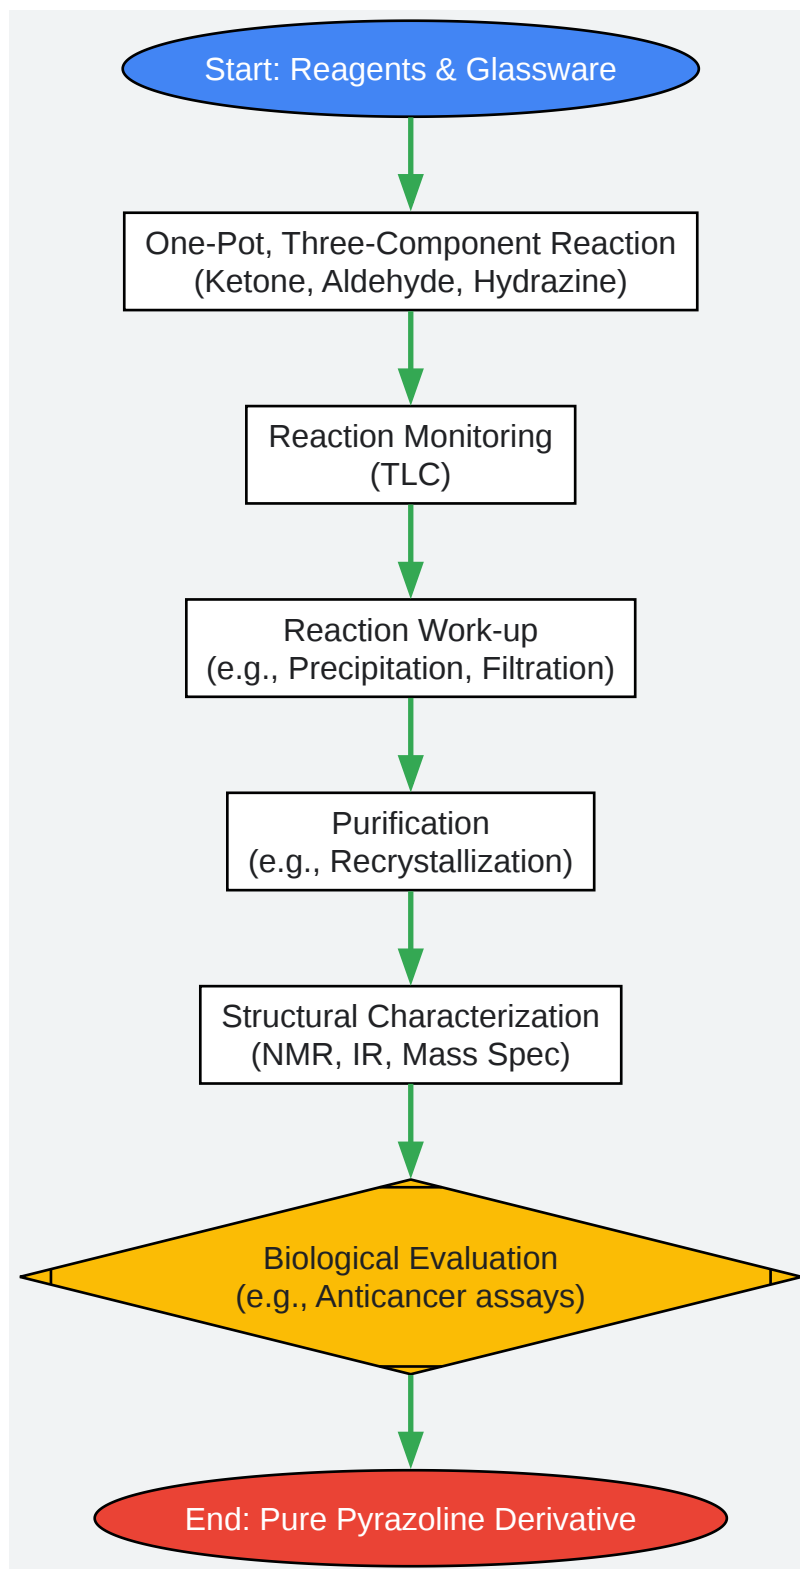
Start: Reagents & Glassware

One-Pot, Three-Component Reaction
(Ketone, Aldehyde, Hydrazine)

Reaction Monitoring
(TLC)

Reaction Work-up
(e.g., Precipitation, Filtration)

Purification
(e.g., Recrystallization)

Structural Characterization
(NMR, IR, Mass Spec)

Biological Evaluation
(e.g., Anticancer assays)

End: Pure Pyrazoline Derivative